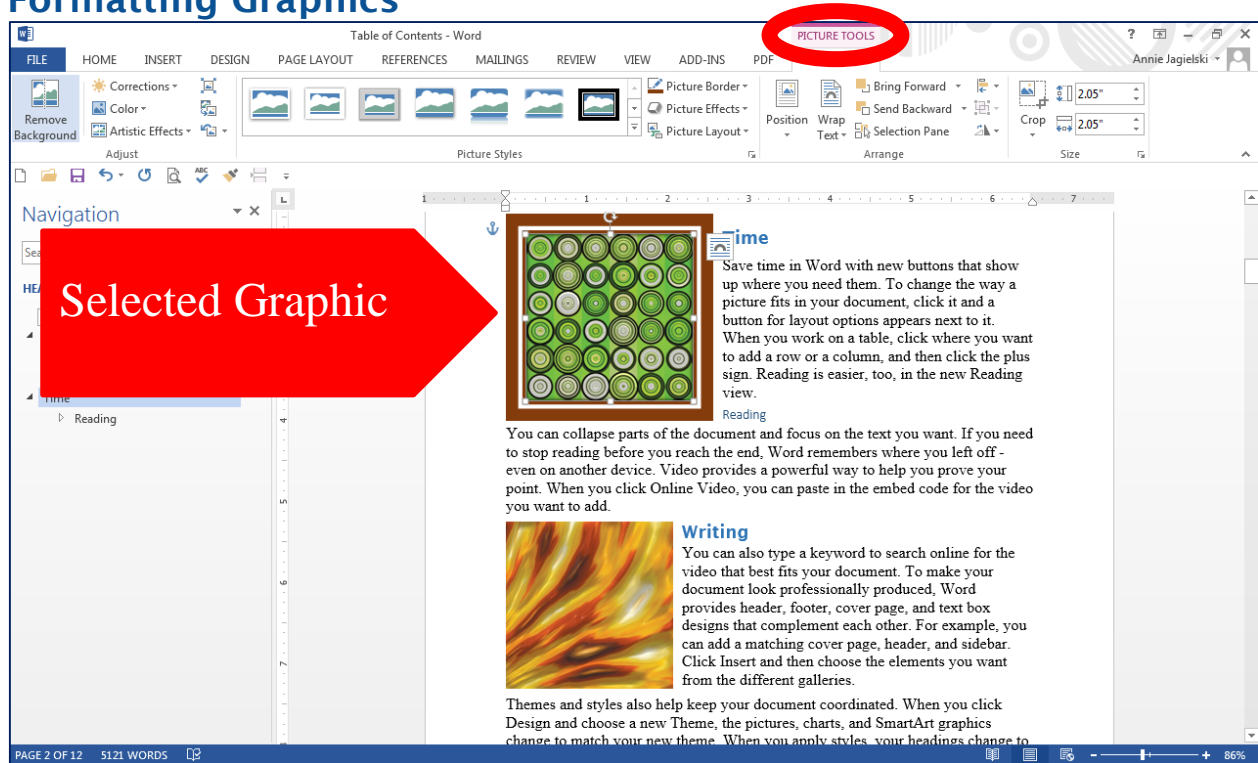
Formatting Graphics

Table of Contents - Word

PICTURE TOOLS

? Annie Jagielski

FILE HOME INSERT DESIGN PAGE LAYOUT REFERENCES MAILINGS REVIEW VIEW ADD-INS PDF

Remove Background

Corrections ▾
Color ▾
Artistic Effects ▾

Adjust

Picture Styles

Picture Border ▾
Picture Effects ▾
Picture Layout ▾

Position Wrap Text ▾

Bring Forward ▾
Send Backward ▾
Selection Pane

Arrange

Crop

2.05"
2.05"

Size

Navigation

Sea

HEA

Time

Reading

Selected Graphic

Time

Save time in Word with new buttons that show up where you need them. To change the way a picture fits in your document, click it and a button for layout options appears next to it. When you work on a table, click where you want to add a row or a column, and then click the plus sign. Reading is easier, too, in the new Reading view.

Reading

You can collapse parts of the document and focus on the text you want. If you need to stop reading before you reach the end, Word remembers where you left off - even on another device. Video provides a powerful way to help you prove your point. When you click Online Video, you can paste in the embed code for the video you want to add.

Writing

You can also type a keyword to search online for the video that best fits your document. To make your document look professionally produced, Word provides header, footer, cover page, and text box designs that complement each other. For example, you can add a matching cover page, header, and sidebar. Click Insert and then choose the elements you want from the different galleries.

Themes and styles also help keep your document coordinated. When you click Design and choose a new Theme, the pictures, charts, and SmartArt graphics change to match your new theme. When you apply styles, your headings change to

PAGE 2 OF 12 5121 WORDS

86%